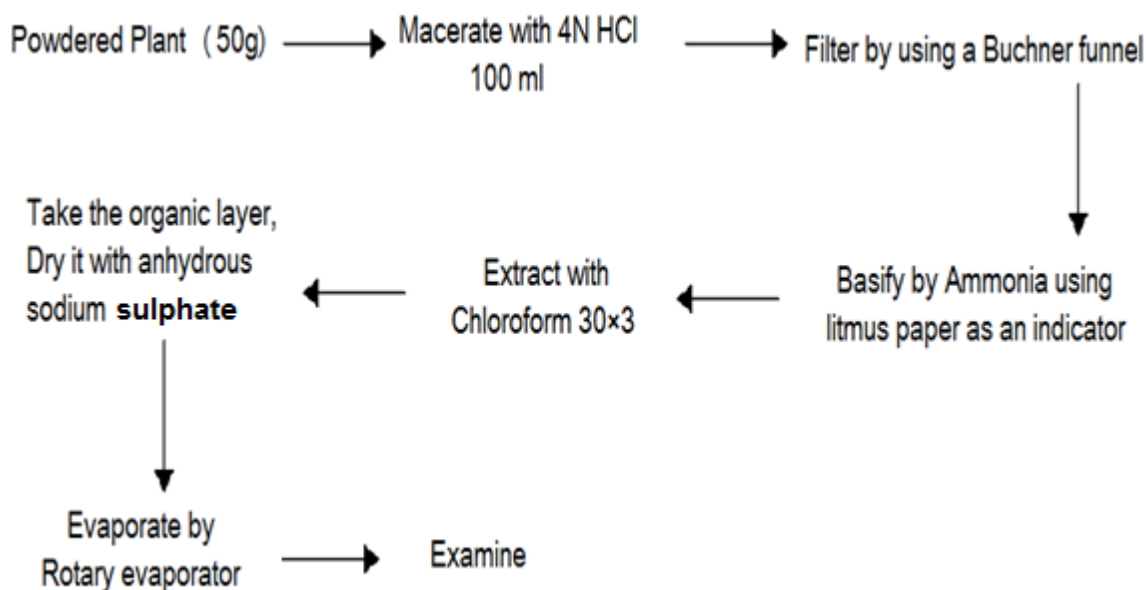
Powdered Plant (50g)

Macerate with 4N HCl 100 ml

Filter by using a Buchner funnel

Basify by Ammonia using litmus paper as an indicator

Extract with Chloroform 30×3

Take the organic layer, Dry it with anhydrous sodium sulphate

Evaporate by Rotary evaporator

Examine